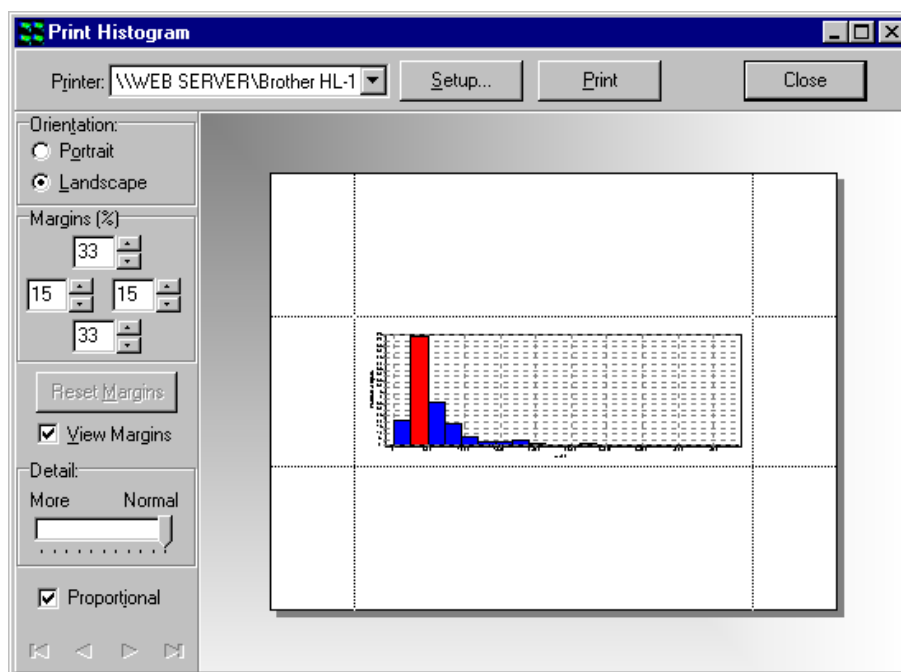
Print Histogram

Printer: \\WEB SERVER\Brother HL-1

Setup...

Print

Close

Orientation:

Portrait

Landscape

Margins (%)

33

15

15

33

Reset Margins

View Margins

Detail:

More

Normal

Proportional